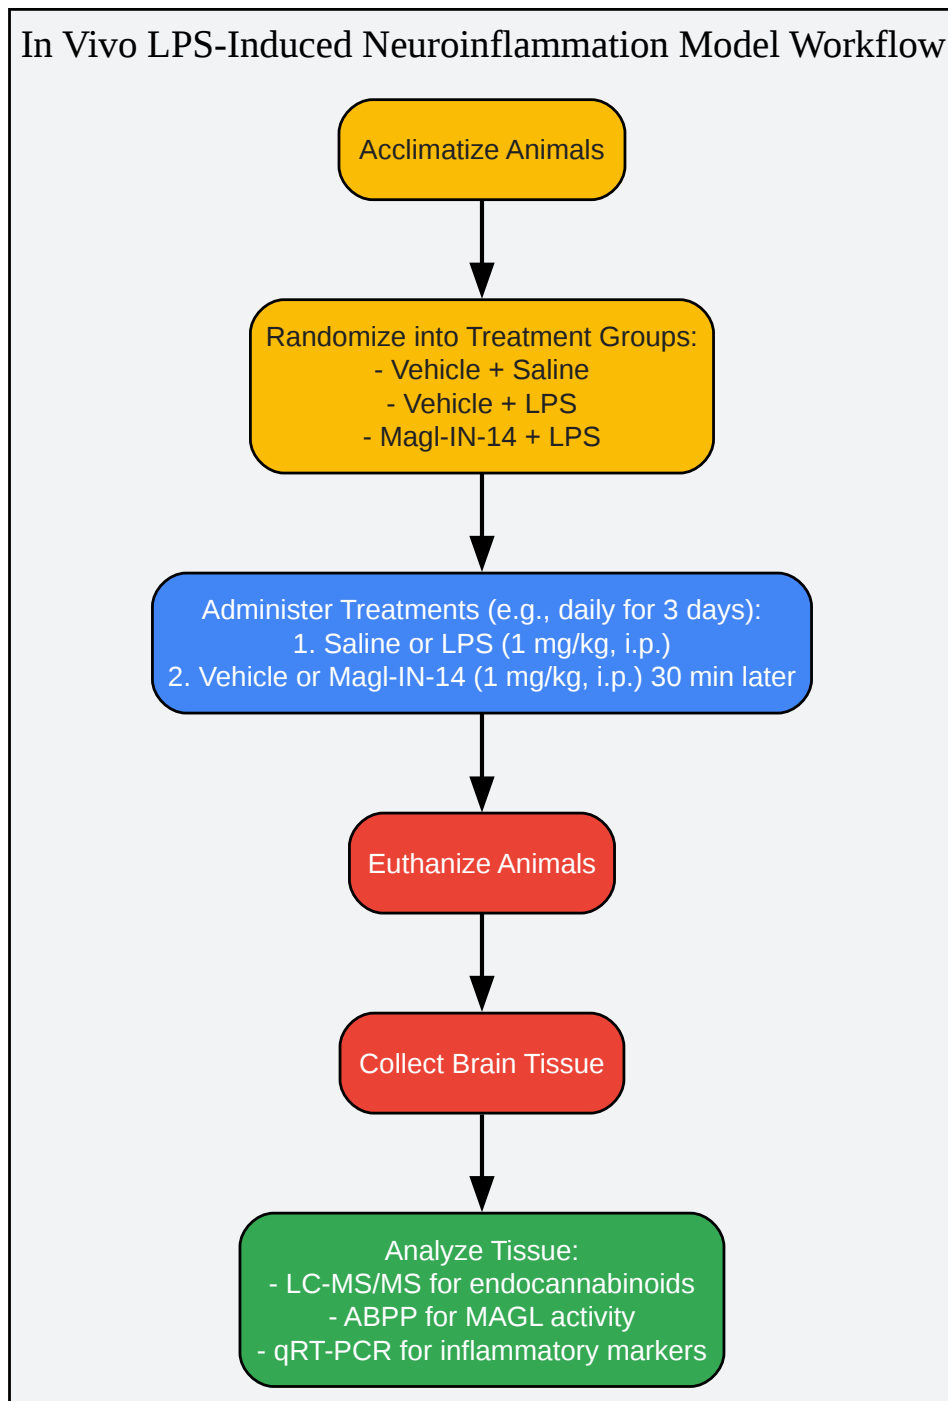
In Vivo LPS-Induced Neuroinflammation Model Workflow

Acclimatize Animals

Randomize into Treatment Groups:
- Vehicle + Saline
- Vehicle + LPS
- Magl-IN-14 + LPS

Administer Treatments (e.g., daily for 3 days):
1. Saline or LPS (1 mg/kg, i.p.)
2. Vehicle or Magl-IN-14 (1 mg/kg, i.p.) 30 min later

Euthanize Animals

Collect Brain Tissue

Analyze Tissue:
- LC-MS/MS for endocannabinoids
- ABPP for MAGL activity
- qRT-PCR for inflammatory markers